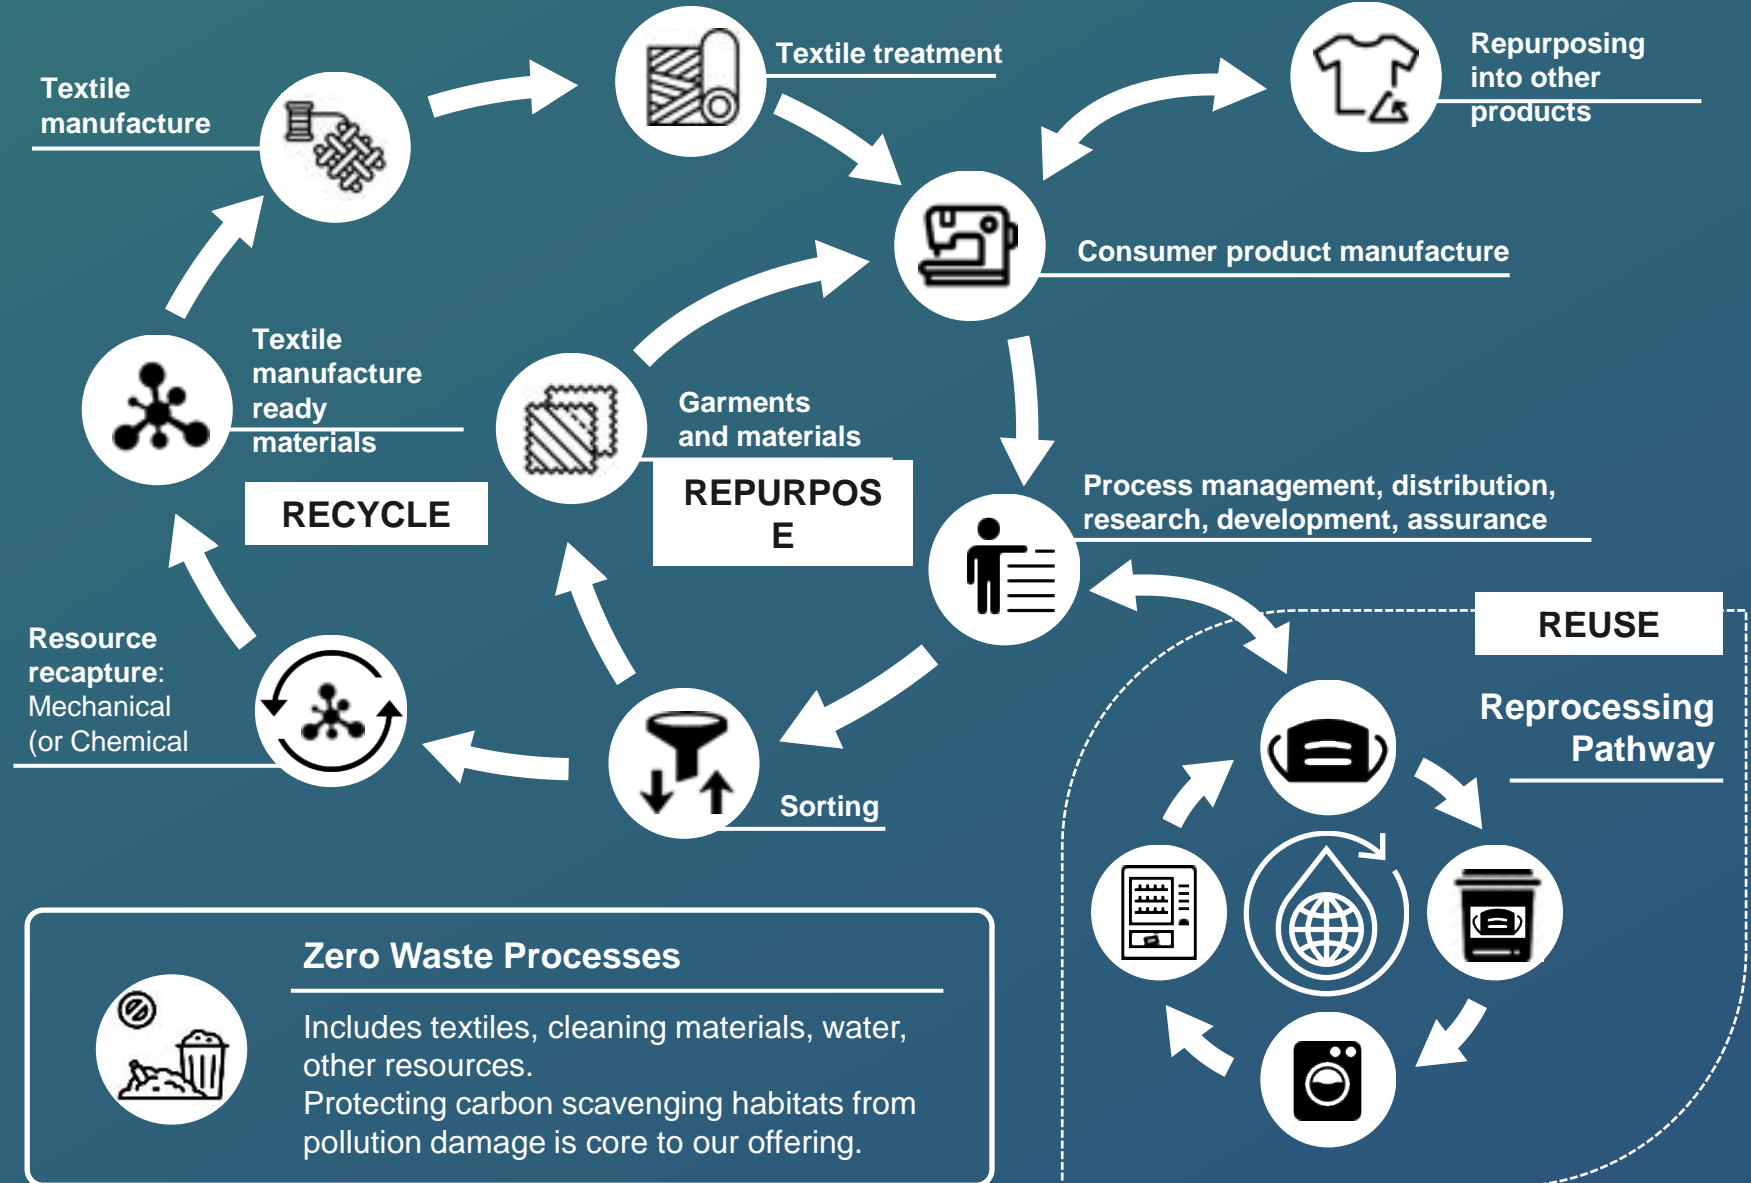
Textile manufacture

Textile treatment

Repurposing into other products

Consumer product manufacture

Textile manufacture ready materials

Garments and materials

RECYCLE

REPURPOS E

Process management, distribution, research, development, assurance

REUSE

Resource recapture: Mechanical (or Chemical

Sorting

Reprocessing Pathway

Zero Waste Processes

Includes textiles, cleaning materials, water, other resources.
Protecting carbon scavenging habitats from pollution damage is core to our offering.